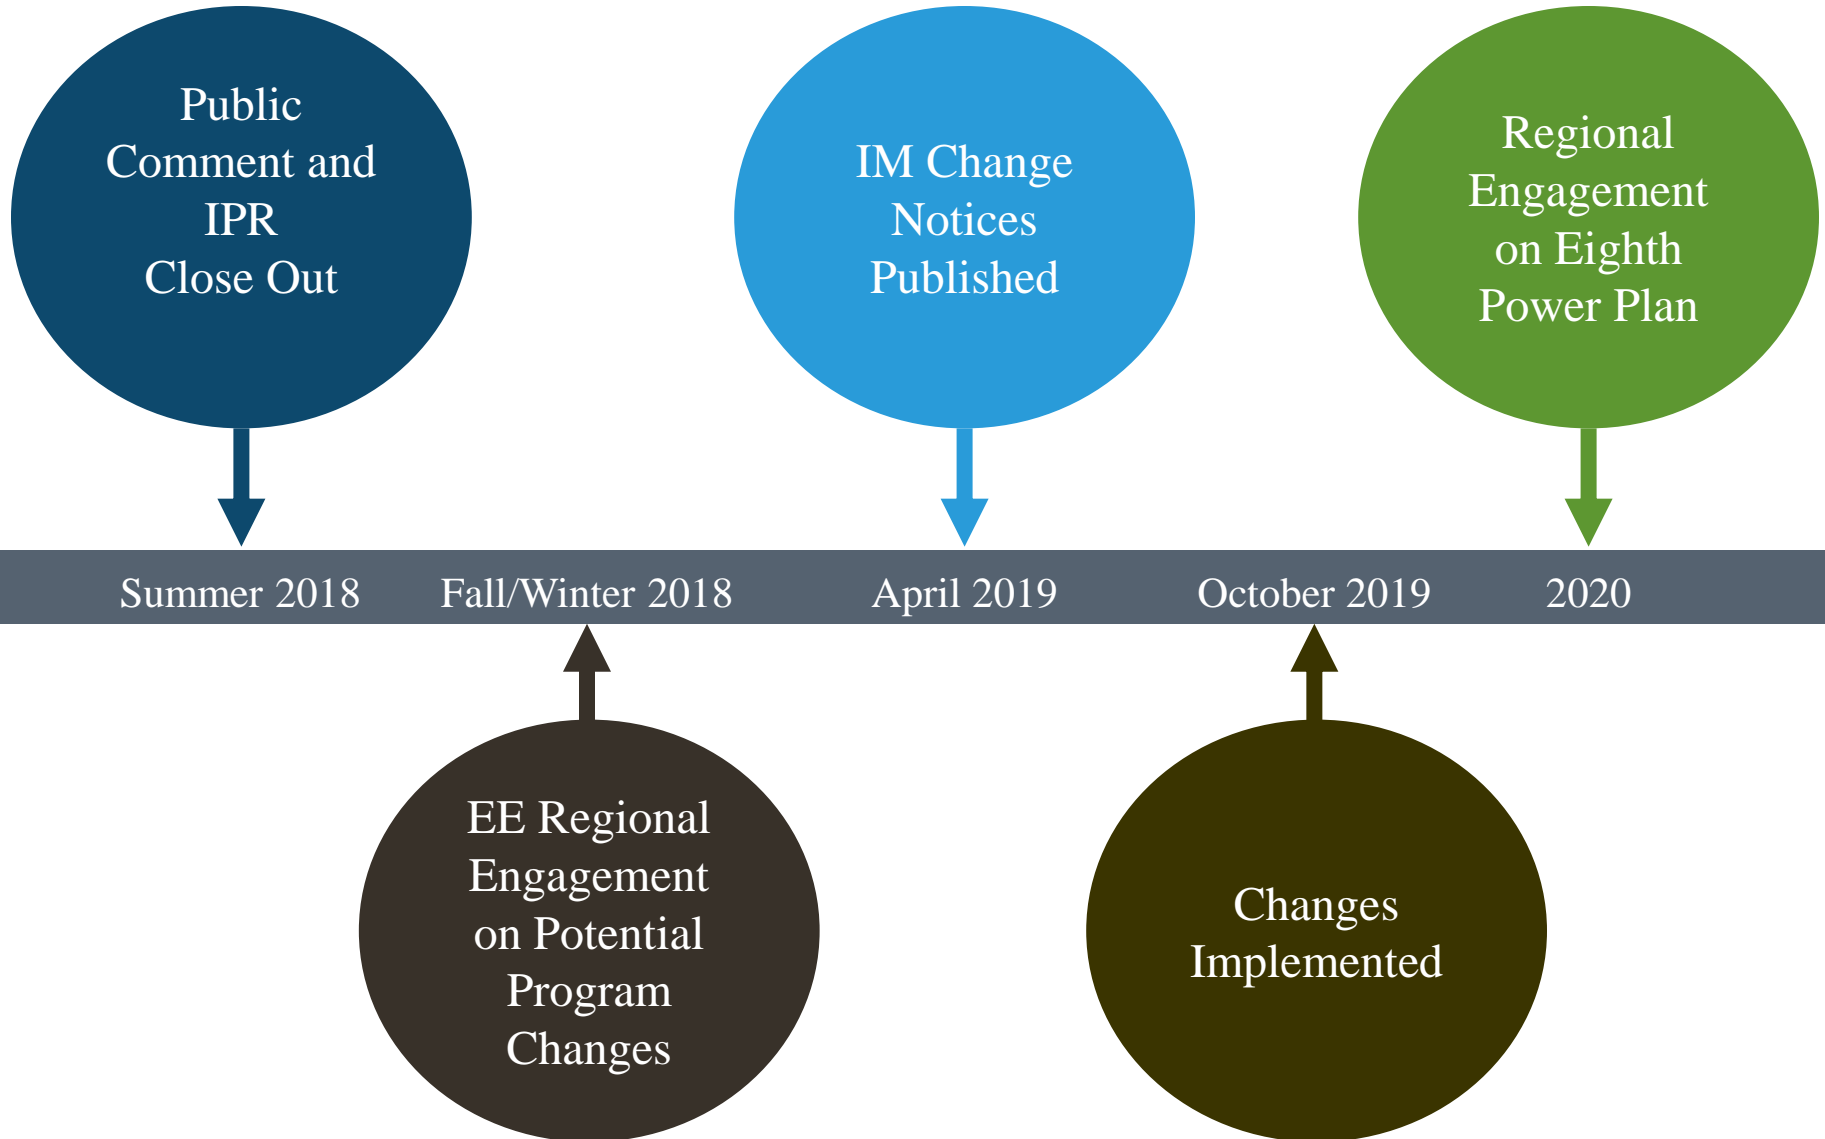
Public Comment and IPR Close Out

IM Change Notices Published

Regional Engagement on Eighth Power Plan

Summer 2018

Fall/Winter 2018

April 2019

October 2019

2020

EE Regional Engagement on Potential Program Changes

Changes Implemented